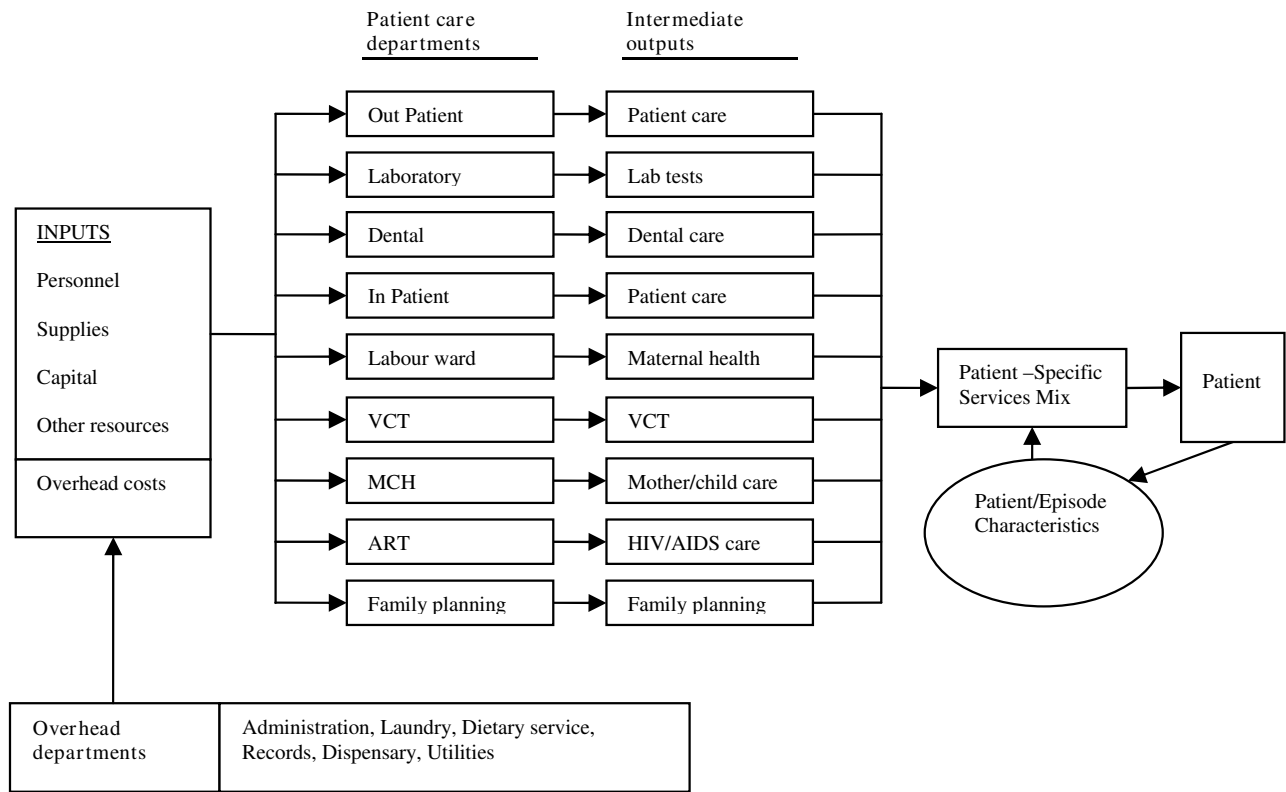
Patient care departments

Intermediate outputs

INPUTS

Personnel

Supplies

Capital

Other resources

Overhead costs

Out Patient

Laboratory

Dental

In Patient

Labour ward

VCT

MCH

ART

Family planning

Patient care

Lab tests

Dental care

Patient care

Maternal health

VCT

Mother/child care

HIV/AIDS care

Family planning

Patient –Specific Services Mix

Patient

Patient/Episode Characteristics

| Overhead departments | Administration, Laundry, Dietary service, Records, Dispensary, Utilities |
|---|---|